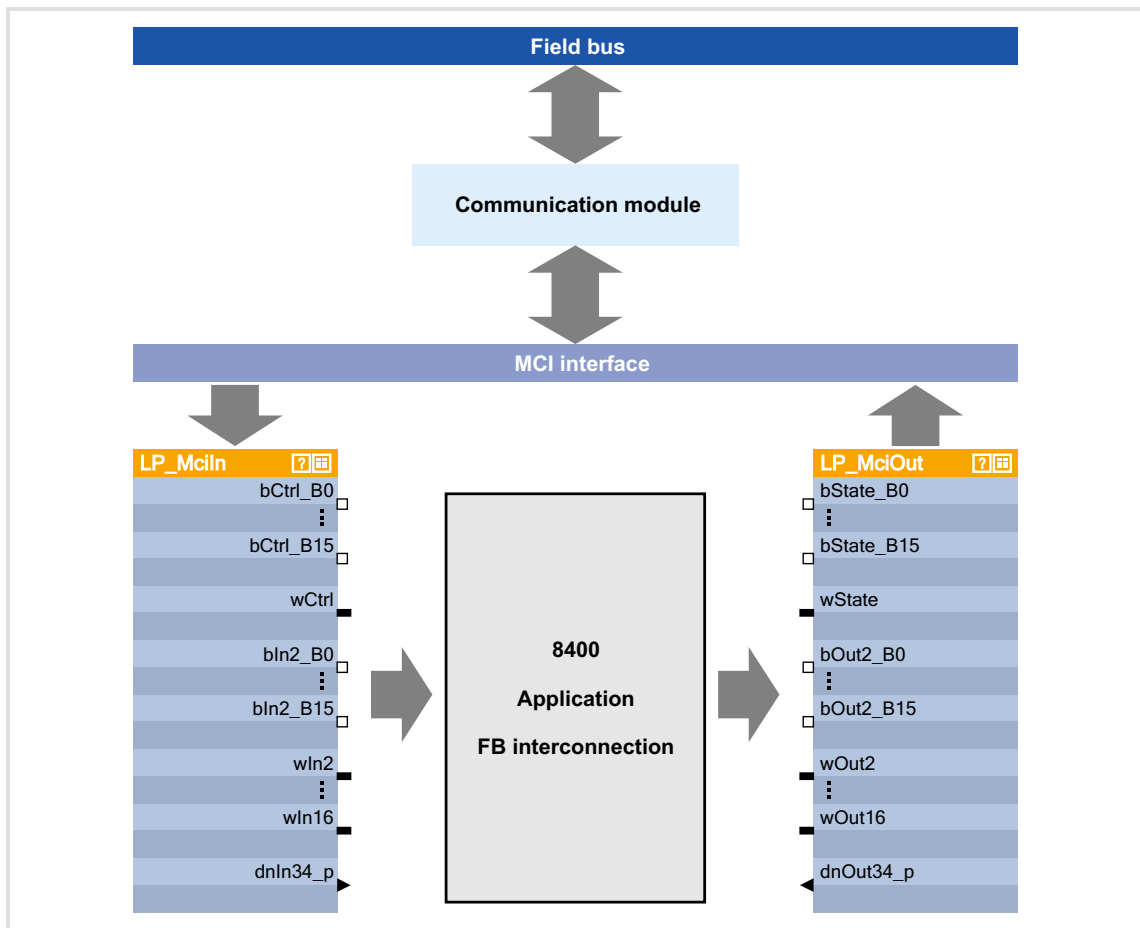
Field bus

Communication module

MCI interface

LP_MciIn

bCtrl_B0
⋮
bCtrl_B15

wCtrl

bIn2_B0
⋮
bIn2_B15

wIn2
⋮
wIn16

dnIn34_p

8400

Application

FB interconnection

LP_MciOut

bState_B0
⋮
bState_B15

wState

bOut2_B0
⋮
bOut2_B15

wOut2
⋮
wOut16

dnOut34_p